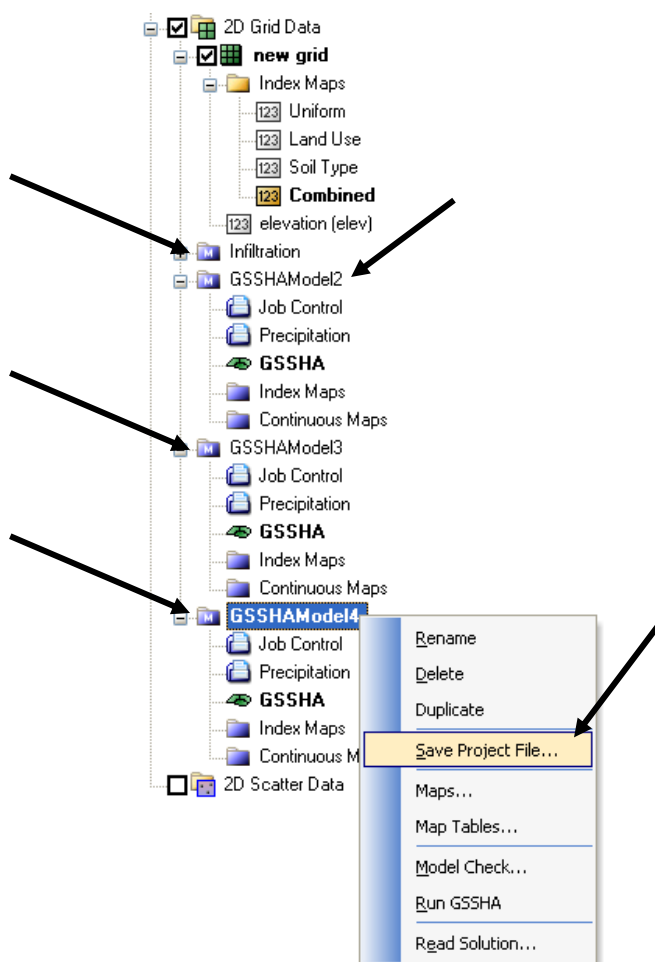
2D Grid Data
new grid
Index Maps
123 Uniform
123 Land Use
123 Soil Type
123 Combined
123 elevation (elev)
M Infiltration
M GSSHAModel2
Job Control
Precipitation
GSSHA
Index Maps
Continuous Maps
M GSSHAModel3
Job Control
Precipitation
GSSHA
Index Maps
Continuous Maps
M GSSHAModel4
Job Control
Precipitation
GSSHA
Index Maps
Continuous M
2D Scatter Data

Rename
Delete
Duplicate
Save Project File...
Maps...
Map Tables...
Model Check...
Run GSSHA
Read Solution...